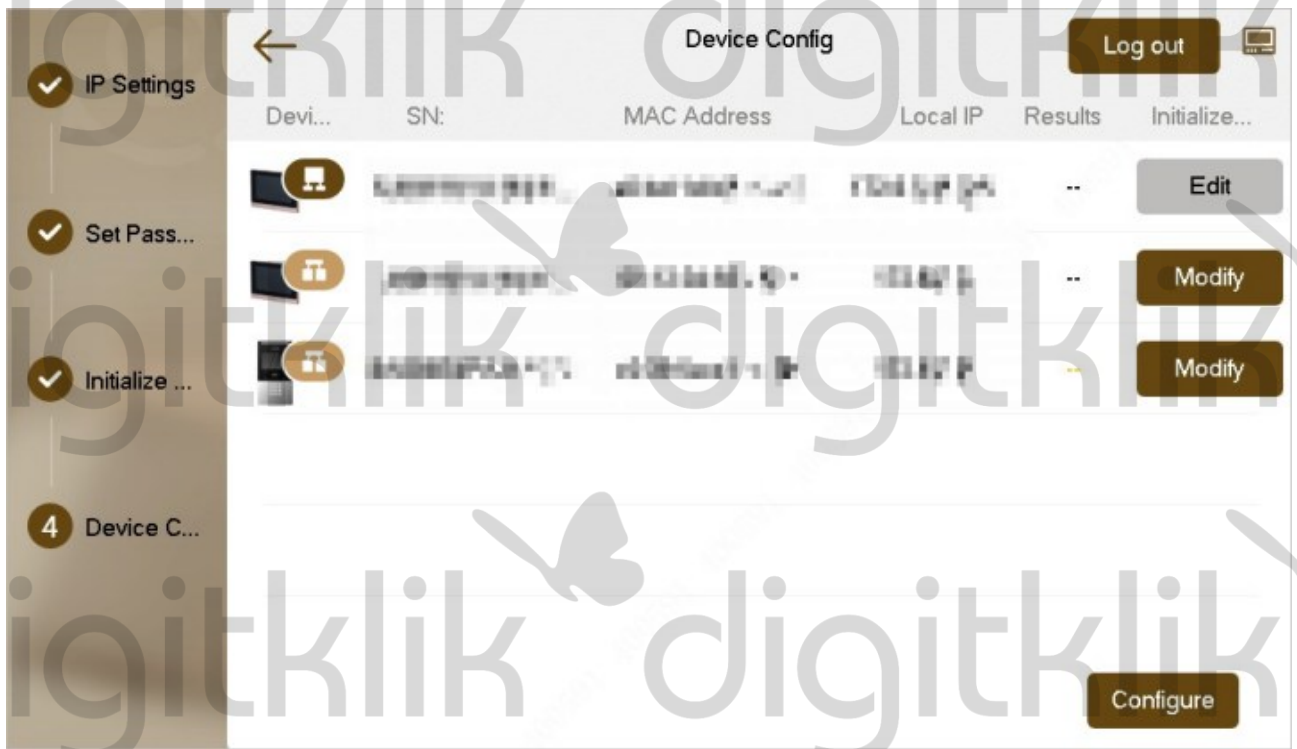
IP Settings

Set Pass...

Initialize ...

4 Device C...

Device Config

Log out

| Devi... | SN: | MAC Address | Local IP | Results | Initialize... |
|---|---|---|---|---|---|
| | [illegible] | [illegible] | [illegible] | -- | Edit |
| | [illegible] | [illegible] | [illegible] | -- | Modify |
| | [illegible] | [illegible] | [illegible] | -- | Modify |

Configure

digitklik digitklik digitklik digitklik digitklik digitklik